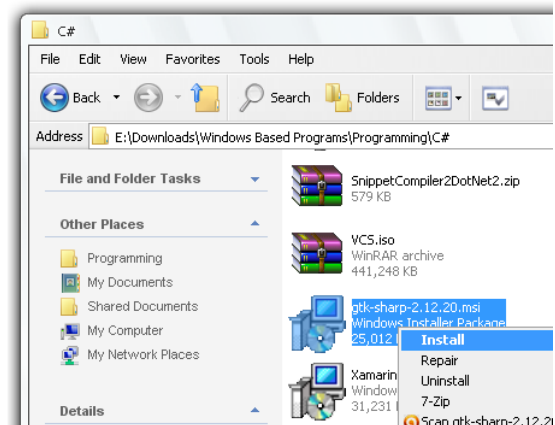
C#

File Edit View Favorites Tools Help

Back Search Folders

Address E:\Downloads\Windows Based Programs\Programming\C#

File and Folder Tasks

Other Places

Programming
My Documents
Shared Documents
My Computer
My Network Places

Details

SnippetCompiler2DotNet2.zip
579 KB

VCS.iso
WinRAR archive
441,248 KB

gtk-sharp-2.12.20.msi
Windows Installer Package
25,012

Xamarin
Window
31,231

Install
Repair
Uninstall
7-Zip
Scan gtk-sharp-2.12.20